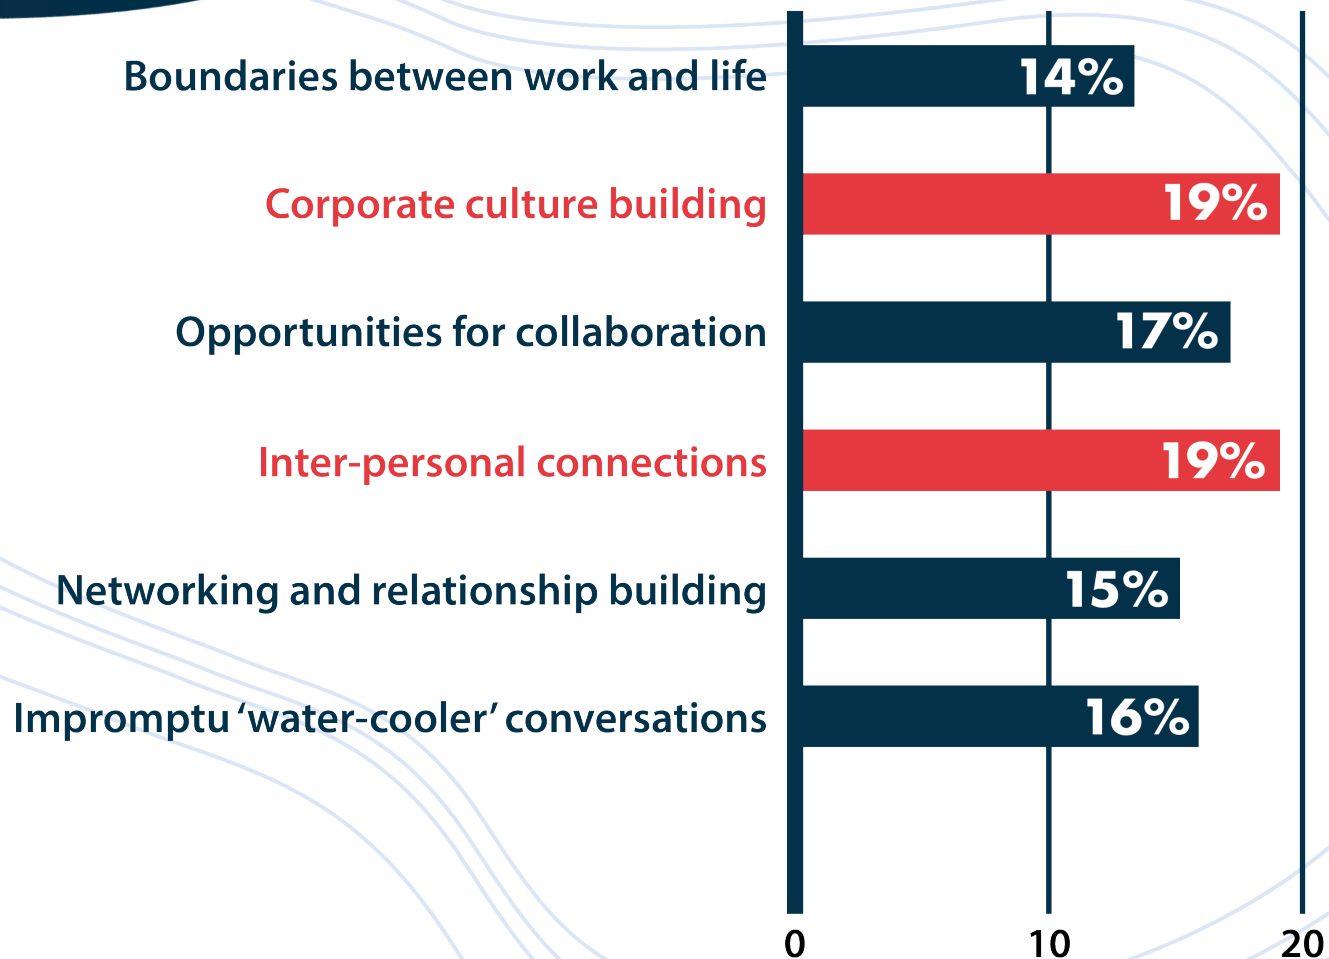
Boundaries between work and life 14%

Corporate culture building 19%

Opportunities for collaboration 17%

Inter-personal connections 19%

Networking and relationship building 15%

Impromptu ‘water-cooler’ conversations 16%

0 10 20